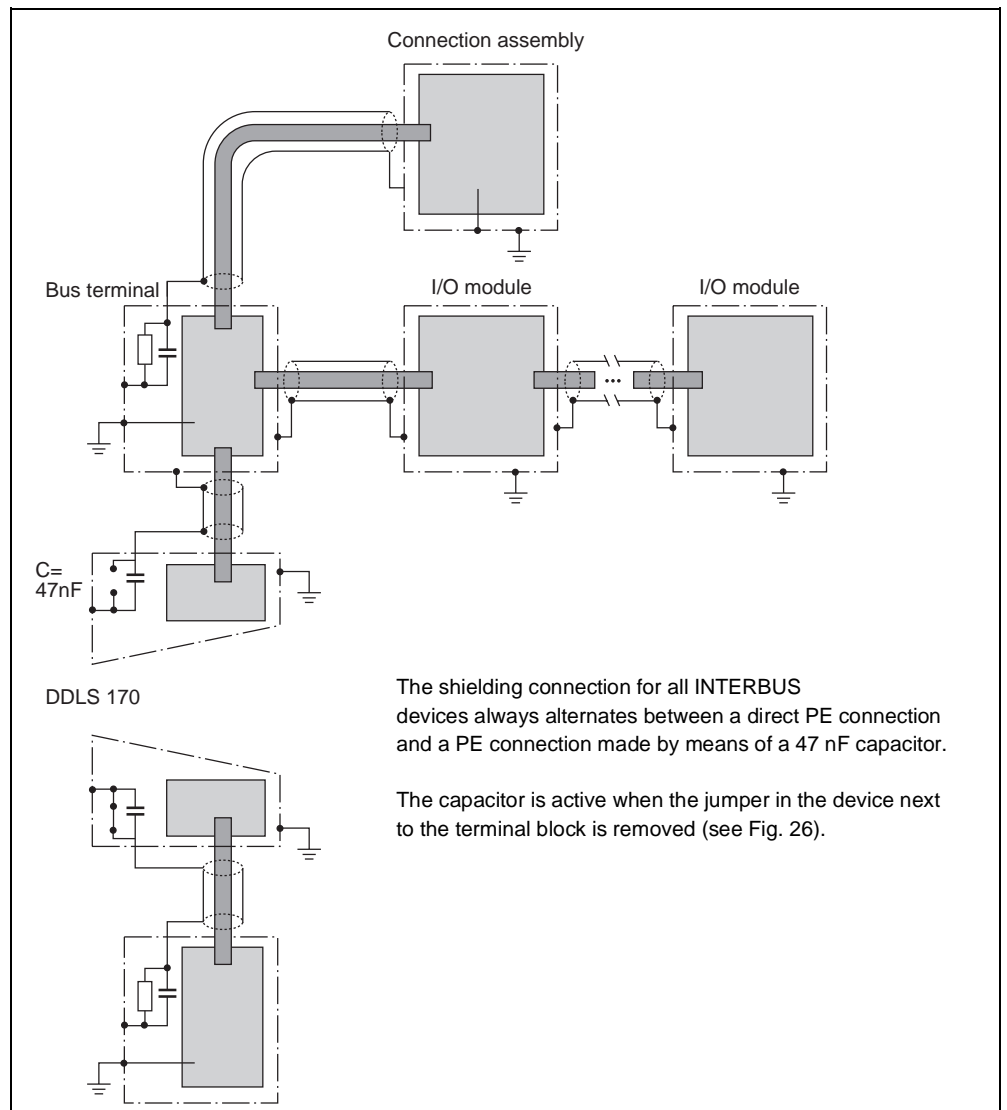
Connection assembly

Bus terminal

I/O module

I/O module

C=
47nF

DDLS 170

The shielding connection for all INTERBUS devices always alternates between a direct PE connection and a PE connection made by means of a 47 nF capacitor.

The capacitor is active when the jumper in the device next to the terminal block is removed (see Fig. 26).